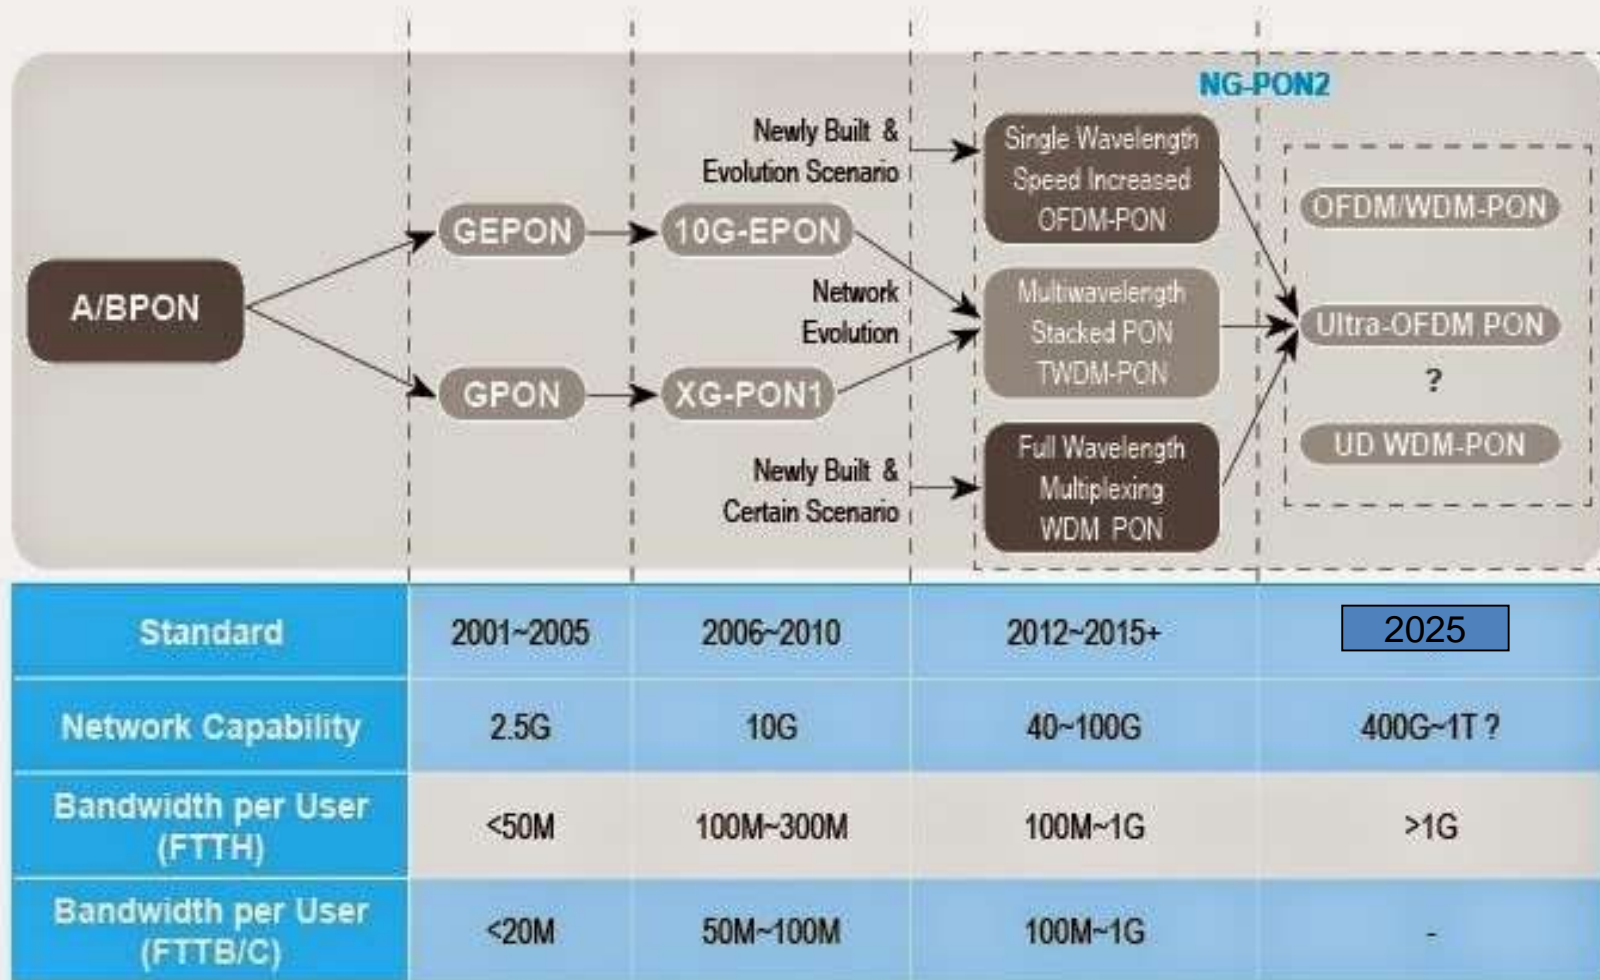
NG-PON2

A/BPON

GEPON

GPON

10G-EPON

XG-PON1

Newly Built & Evolution Scenario

Network Evolution

Newly Built & Certain Scenario

Single Wavelength Speed Increased OFDM-PON

Multiwavelength Stacked PON TWDM-PON

Full Wavelength Multiplexing WDM PON

OFDM/WDM-PON

Ultra-OFDM PON

?

UD WDM-PON

| Standard | 2001~2005 | 2006~2010 | 2012~2015+ | 2025 |
|---|---|---|---|---|
| Network Capability | 2.5G | 10G | 40~100G | 400G~1T ? |
| Bandwidth per User (FTTH) | <50M | 100M~300M | 100M~1G | >1G |
| Bandwidth per User (FTTB/C) | <20M | 50M~100M | 100M~1G | - |